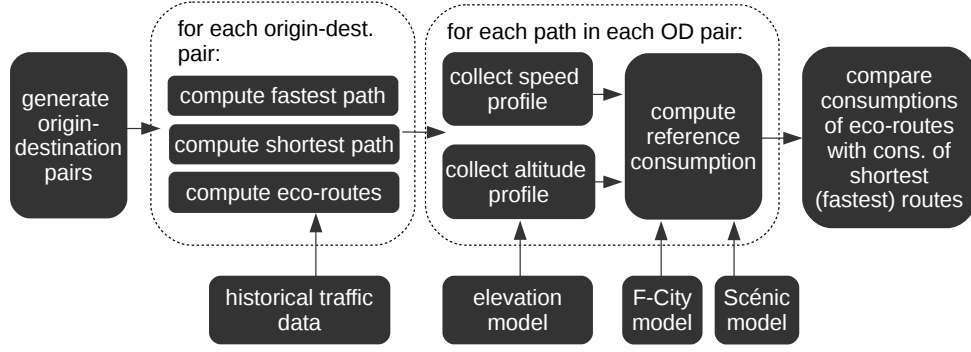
generate origin-destination pairs

for each origin-dest. pair:

compute fastest path

compute shortest path

compute eco-routes

historical traffic data

for each path in each OD pair:

collect speed profile

collect altitude profile

compute reference consumption

elevation model

F-City model

Scénic model

compare consumptions of eco-routes with cons. of shortest (fastest) routes